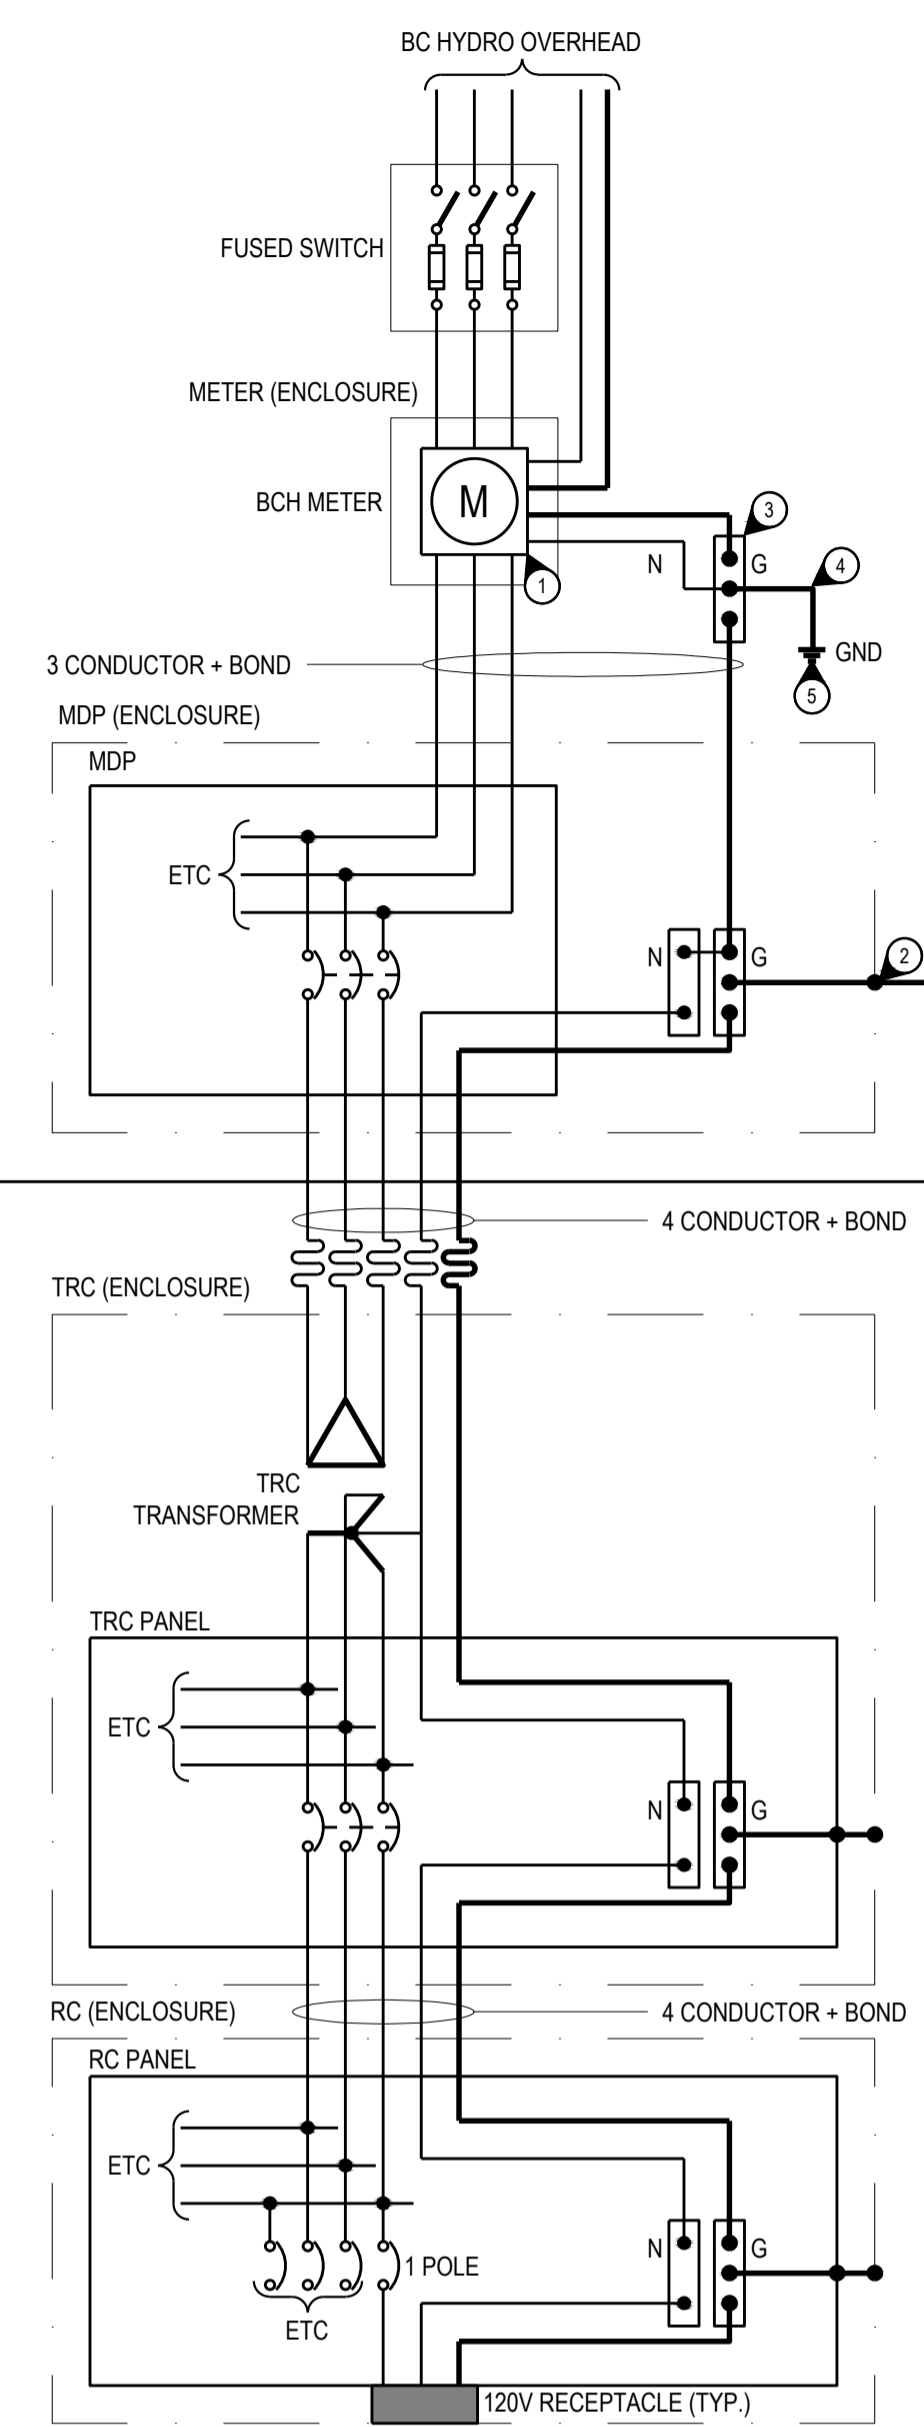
BC HYDRO OVERHEAD

FUSED SWITCH

METER (ENCLOSURE)

BCH METER

M

1

3

N

G

4

GND

5

3 CONDUCTOR + BOND

MDP (ENCLOSURE)

MDP

ETC

N

G

2

4 CONDUCTOR + BOND

TRC (ENCLOSURE)

TRC TRANSFORMER

TRC PANEL

ETC

N

G

RC (ENCLOSURE)

4 CONDUCTOR + BOND

RC PANEL

ETC

N

G

1 POLE

ETC

120V RECEPTACLE (TYP.)